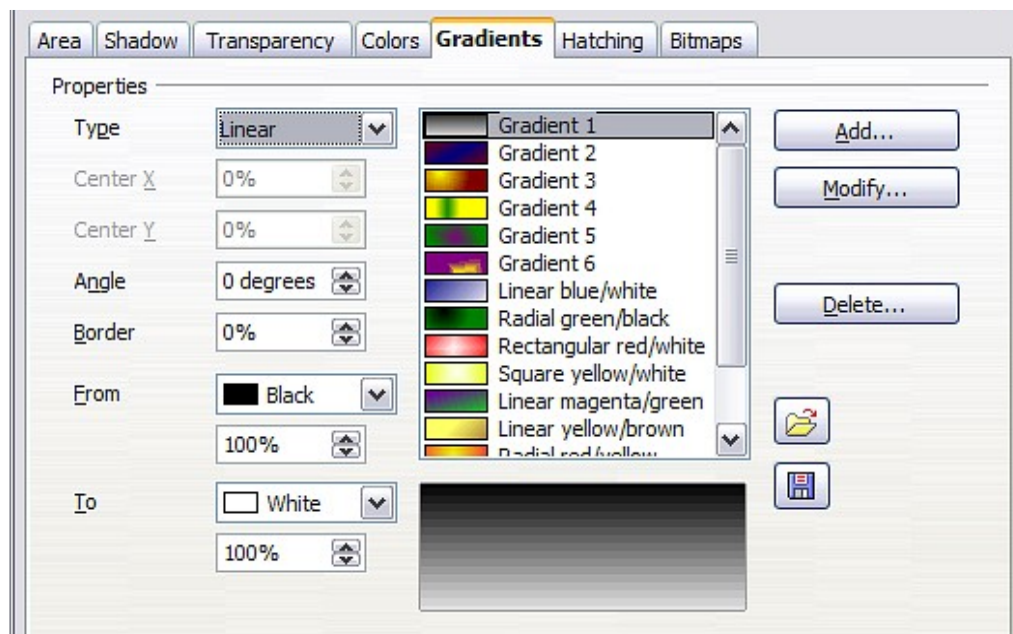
Area Shadow Transparency Colors Gradients Hatching Bitmaps

Properties

Type Linear

Center X 0%

Center Y 0%

Angle 0 degrees

Border 0%

From Black

100%

To White

100%

Gradient 1
Gradient 2
Gradient 3
Gradient 4
Gradient 5
Gradient 6
Linear blue/white
Radial green/black
Rectangular red/white
Square yellow/white
Linear magenta/green
Linear yellow/brown
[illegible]

Add...

Modify...

Delete...